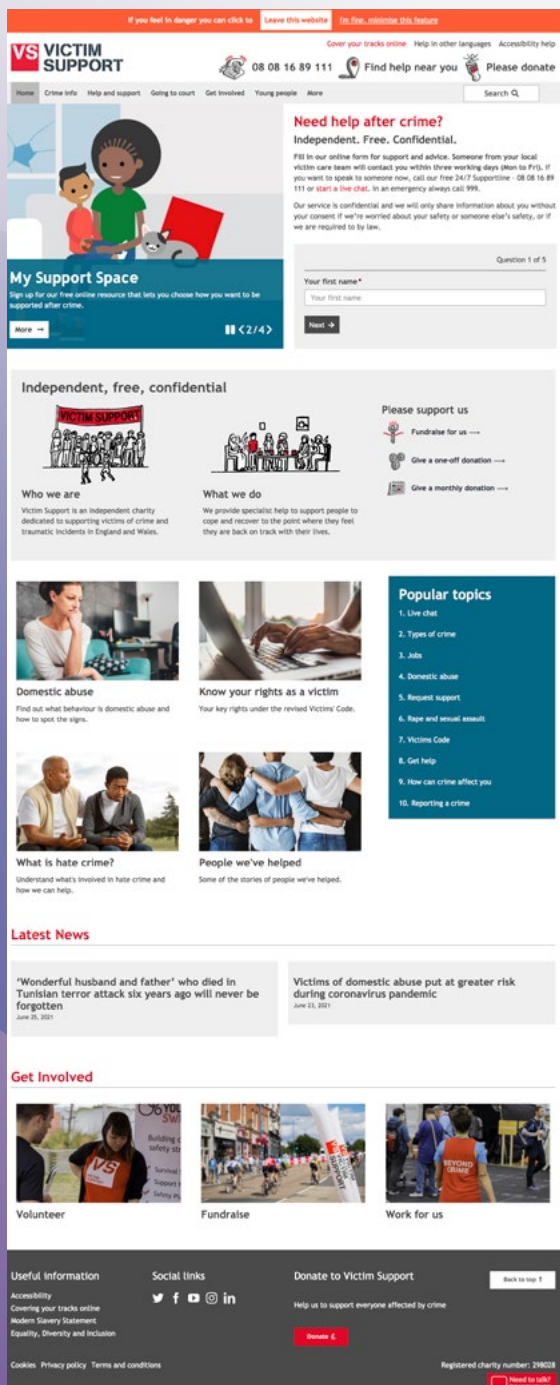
If you feel in danger you can click to Leave this website I'm fine, minimise this feature

VS VICTIM SUPPORT

Cover your tracks online Help in other languages Accessibility help

08 08 16 89 111 Find help near you Please donate

Home Crime info Help and support Going to court Get involved Young people More Search

My Support Space

Sign up for our free online resource that lets you choose how you want to be supported after crime.

More

2/4

Need help after crime?

Independent. Free. Confidential.

Fill in our online form for support and advice. Someone from your local victim care team will contact you within three working days (Mon to Fri). If you want to speak to someone now, call our free 24/7 Supportline - 08 08 16 89 111 or start a live chat. In an emergency always call 999.

Our service is confidential and we will only share information about you without your consent if we're worried about your safety or someone else's safety, or if we are required to by law.

Question 1 of 5

Your first name*

Your first name

Next

Independent, free, confidential

VICTIM SUPPORT

Who we are

Victim Support is an independent charity dedicated to supporting victims of crime and traumatic incidents in England and Wales.

What we do

We provide specialist help to support people to cope and recover to the point where they feel they are back on track with their lives.

Please support us

Fundraise for us

Give a one-off donation

Give a monthly donation

Domestic abuse

Find out what behaviour is domestic abuse and how to spot the signs.

Know your rights as a victim

Your key rights under the revised Victims' Code.

What is hate crime?

Understand what's involved in hate crime and how we can help.

People we've helped

Some of the stories of people we've helped.

Popular topics

1. Live chat
2. Types of crime
3. Jobs
4. Domestic abuse
5. Request support
6. Rape and sexual assault
7. Victims Code
8. Get help
9. How can crime affect you
10. Reporting a crime

Latest News

'Wonderful husband and father' who died in Tunisian terror attack six years ago will never be forgotten
June 25, 2021

Victims of domestic abuse put at greater risk during coronavirus pandemic
June 23, 2021

Get Involved

Volunteer

Fundraise

Work for us

Useful information
Accessibility
Covering your tracks online
Modern Slavery Statement
Equality, Diversity and Inclusion

Social links

Donate to Victim Support

Help us to support everyone affected by crime

Donate £

Back to top

Cookies Privacy policy Terms and conditions

Registered charity number: 298028

Need to talk?